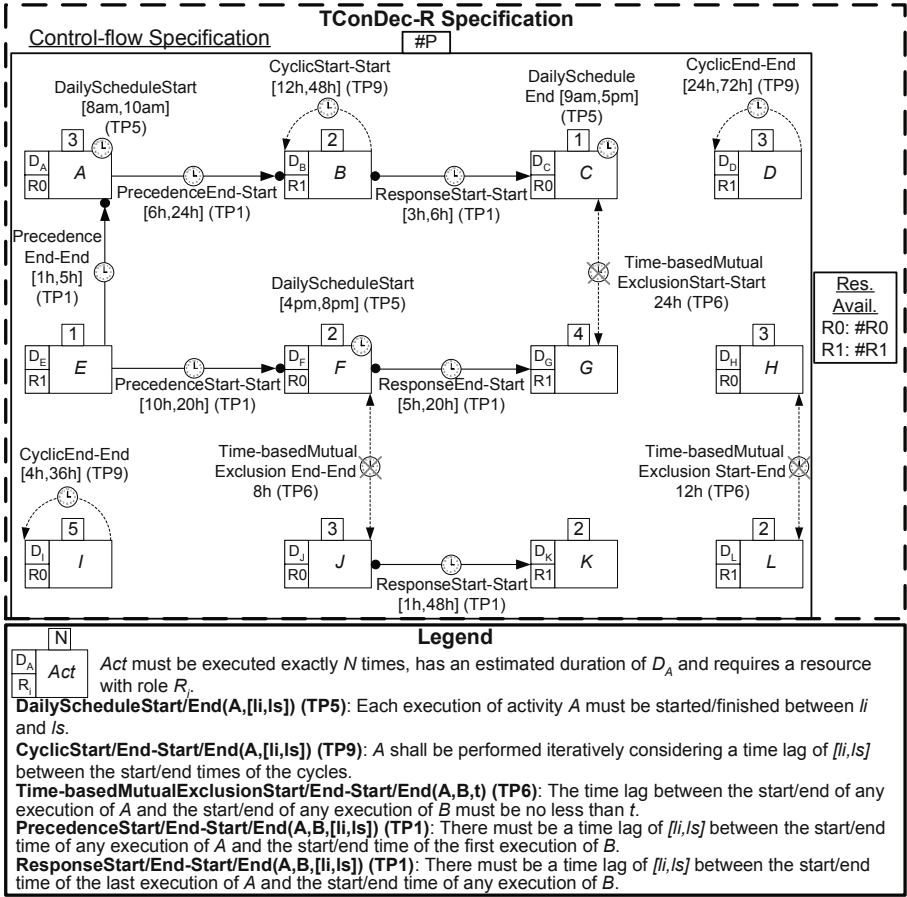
TConDec-R Specification

Control-flow Specification

#P

DailyScheduleStart [8am,10am] (TP5)

CyclicStart-Start [12h,48h] (TP9)

DailySchedule End [9am,5pm] (TP5)

CyclicEnd-End [24h,72h] (TP9)

3
$D_A$
R0
A

2
$D_B$
R1
B

1
$D_C$
R0
C

3
$D_D$
R1
D

PrecedenceEnd-Start [6h,24h] (TP1)

ResponseStart-Start [3h,6h] (TP1)

Precedence End-End [1h,5h] (TP1)

DailyScheduleStart [4pm,8pm] (TP5)

Time-basedMutual ExclusionStart-Start 24h (TP6)

Res. Avail.
R0: #R0
R1: #R1

1
$D_E$
R1
E

2
$D_F$
R0
F

4
$D_G$
R1
G

3
$D_H$
R0
H

PrecedenceStart-Start [10h,20h] (TP1)

ResponseEnd-Start [5h,20h] (TP1)

CyclicEnd-End [4h,36h] (TP9)

Time-basedMutual Exclusion End-End 8h (TP6)

Time-basedMutual Exclusion Start-End 12h (TP6)

5
$D_I$
R0
I

3
$D_J$
R0
J

2
$D_K$
R1
K

2
$D_L$
R1
L

ResponseStart-Start [1h,48h] (TP1)

Legend

N
$D_A$
$R_i$
Act

*Act* must be executed exactly *N* times, has an estimated duration of $D_A$ and requires a resource with role $R_i$.

**DailyScheduleStart/End(A,[li,ls]) (TP5)**: Each execution of activity *A* must be started/finished between *li* and *ls*.

**CyclicStart/End-Start/End(A,[li,ls]) (TP9)**: *A* shall be performed iteratively considering a time lag of *[li,ls]* between the start/end times of the cycles.

**Time-basedMutualExclusionStart/End-Start/End(A,B,t) (TP6)**: The time lag between the start/end of any execution of *A* and the start/end of any execution of *B* must be no less than *t*.

**PrecedenceStart/End-Start/End(A,B,[li,ls]) (TP1)**: There must be a time lag of *[li,ls]* between the start/end time of any execution of *A* and the start/end time of the first execution of *B*.

**ResponseStart/End-Start/End(A,B,[li,ls]) (TP1)**: There must be a time lag of *[li,ls]* between the start/end time of the last execution of *A* and the start/end time of any execution of *B*.